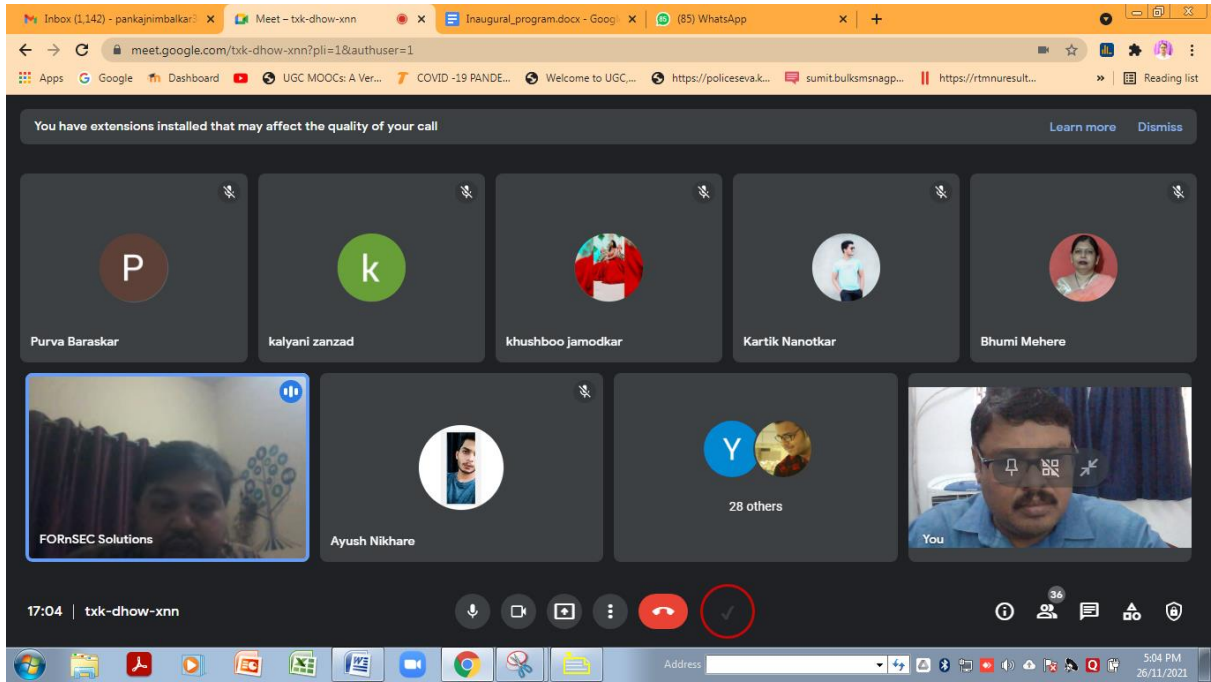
Inbox (1,142) - pankajnimbalkar
Meet – txk-dhow-xnn
Inaugural_program.docx - Goog
(85) WhatsApp

meet.google.com/txk-dhow-xnn?pli=1&authuser=1

Apps Google Dashboard UGC MOOCs: A Ver... COVID -19 PANDE... Welcome to UGC,... https://policeseva.k... sumit.bulksmsnagp... https://rtmnuresult... Reading list

You have extensions installed that may affect the quality of your call
Learn more
Dismiss

P
Purva Baraskar
k
kalyani zanzad
khushboo jamodkar
Kartik Nanotkar
Bhumi Mehere
FORnSEC Solutions
Ayush Nikhare
Y
28 others
You

17:04 | txk-dhow-xnn

36

Address
5:04 PM
26/11/2021